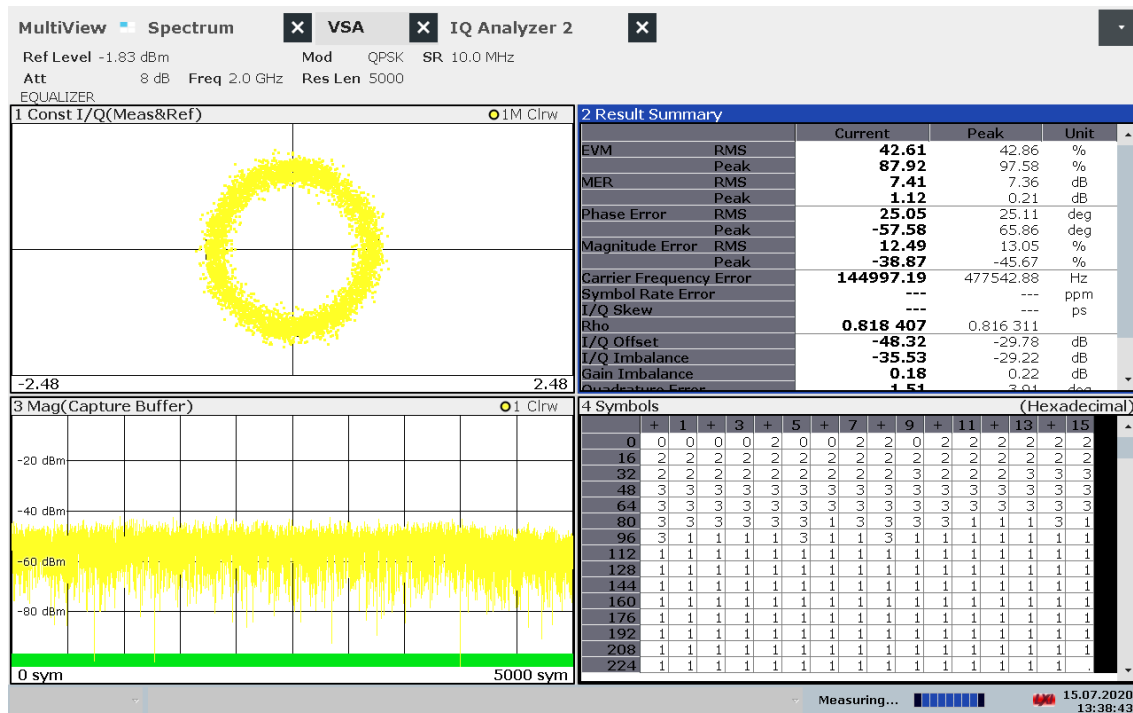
MultiView Spectrum VSA IQ Analyzer 2

Ref Level -1.83 dBm Mod QPSK SR 10.0 MHz
Att 8 dB Freq 2.0 GHz Res Len 5000
EQUALIZER

1 Const I/Q(Meas&Ref) 1M Clrw

-2.48 2.48

2 Result Summary

| | | Current | Peak | Unit |
|---|---|---|---|---|
| EVM | RMS | 42.61 | 42.86 | % |
| | Peak | 87.92 | 97.58 | % |
| MER | RMS | 7.41 | 7.36 | dB |
| | Peak | 1.12 | 0.21 | dB |
| Phase Error | RMS | 25.05 | 25.11 | deg |
| | Peak | -57.58 | 65.86 | deg |
| Magnitude Error | RMS | 12.49 | 13.05 | % |
| | Peak | -38.87 | -45.67 | % |
| Carrier Frequency Error | | 144997.19 | 477542.88 | Hz |
| Symbol Rate Error | | --- | --- | ppm |
| I/Q Skew | | --- | --- | ps |
| Rho | | 0.818 407 | 0.816 311 | |
| I/Q Offset | | -48.32 | -29.78 | dB |
| I/Q Imbalance | | -35.53 | -29.22 | dB |
| Gain Imbalance | | 0.18 | 0.22 | dB |
| Quadrature Error | | 1.51 | 3.91 | deg |

3 Mag(Capture Buffer) 1 Clrw

-20 dBm
-40 dBm
-60 dBm
-80 dBm

0 sym 5000 sym

4 Symbols (Hexadecimal)

| | + | 1 | + | 3 | + | 5 | + | 7 | + | 9 | + | 11 | + | 13 | + | 15 |
|---|---|---|---|---|---|---|---|---|---|---|---|---|---|---|---|---|
| 0 | 0 | 0 | 0 | 0 | 2 | 0 | 0 | 2 | 2 | 0 | 2 | 2 | 2 | 2 | 2 | 2 |
| 16 | 2 | 2 | 2 | 2 | 2 | 2 | 2 | 2 | 2 | 2 | 2 | 2 | 2 | 2 | 2 | 2 |
| 32 | 2 | 2 | 2 | 2 | 2 | 2 | 2 | 2 | 2 | 2 | 3 | 2 | 2 | 3 | 3 | 3 |
| 48 | 3 | 3 | 3 | 3 | 3 | 3 | 3 | 3 | 3 | 3 | 3 | 3 | 3 | 3 | 3 | 3 |
| 64 | 3 | 3 | 3 | 3 | 3 | 3 | 3 | 3 | 3 | 3 | 3 | 3 | 3 | 3 | 3 | 3 |
| 80 | 3 | 3 | 3 | 3 | 3 | 3 | 1 | 3 | 3 | 3 | 3 | 1 | 1 | 1 | 3 | 1 |
| 96 | 3 | 1 | 1 | 1 | 1 | 3 | 1 | 1 | 3 | 1 | 1 | 1 | 1 | 1 | 1 | 1 |
| 112 | 1 | 1 | 1 | 1 | 1 | 1 | 1 | 1 | 1 | 1 | 1 | 1 | 1 | 1 | 1 | 1 |
| 128 | 1 | 1 | 1 | 1 | 1 | 1 | 1 | 1 | 1 | 1 | 1 | 1 | 1 | 1 | 1 | 1 |
| 144 | 1 | 1 | 1 | 1 | 1 | 1 | 1 | 1 | 1 | 1 | 1 | 1 | 1 | 1 | 1 | 1 |
| 160 | 1 | 1 | 1 | 1 | 1 | 1 | 1 | 1 | 1 | 1 | 1 | 1 | 1 | 1 | 1 | 1 |
| 176 | 1 | 1 | 1 | 1 | 1 | 1 | 1 | 1 | 1 | 1 | 1 | 1 | 1 | 1 | 1 | 1 |
| 192 | 1 | 1 | 1 | 1 | 1 | 1 | 1 | 1 | 1 | 1 | 1 | 1 | 1 | 1 | 1 | 1 |
| 208 | 1 | 1 | 1 | 1 | 1 | 1 | 1 | 1 | 1 | 1 | 1 | 1 | 1 | 1 | 1 | 1 |
| 224 | 1 | 1 | 1 | 1 | 1 | 1 | 1 | 1 | 1 | 1 | 1 | 1 | 1 | 1 | 1 | . |

Measuring... 15.07.2020 13:38:43